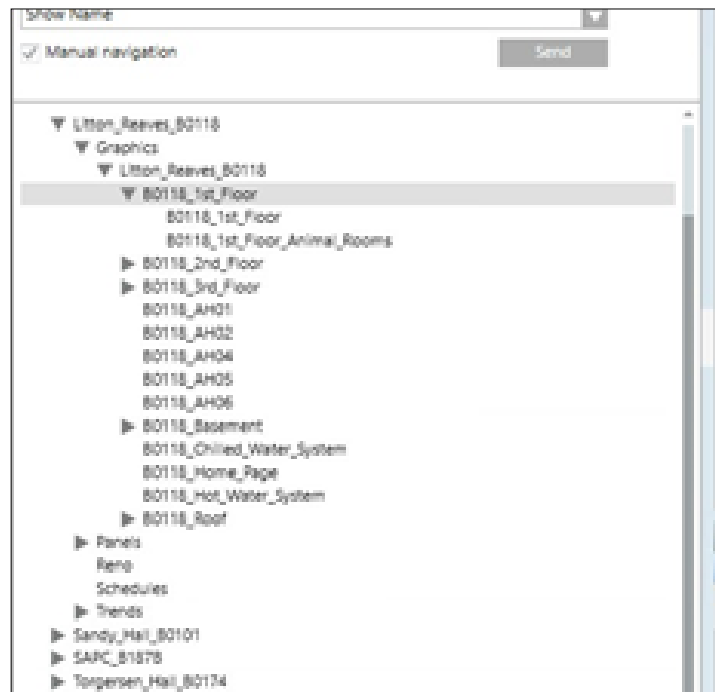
Show Name

Manual navigation

Send

Litton_Reaves_B0118
Graphics
Litton_Reaves_B0118
B0118_1st_Floor
B0118_1st_Floor
B0118_1st_Floor_Animal_Rooms
B0118_2nd_Floor
B0118_3rd_Floor
B0118_AH01
B0118_AH02
B0118_AH04
B0118_AH05
B0118_AH06
B0118_Basement
B0118_Chilled_Water_System
B0118_Home_Page
B0118_Hot_Water_System
B0118_Roof
Panels
Reno
Schedules
Trends
Sandy_Hall_B0101
SAPC_B1878
Torgersen_Hall_B0174